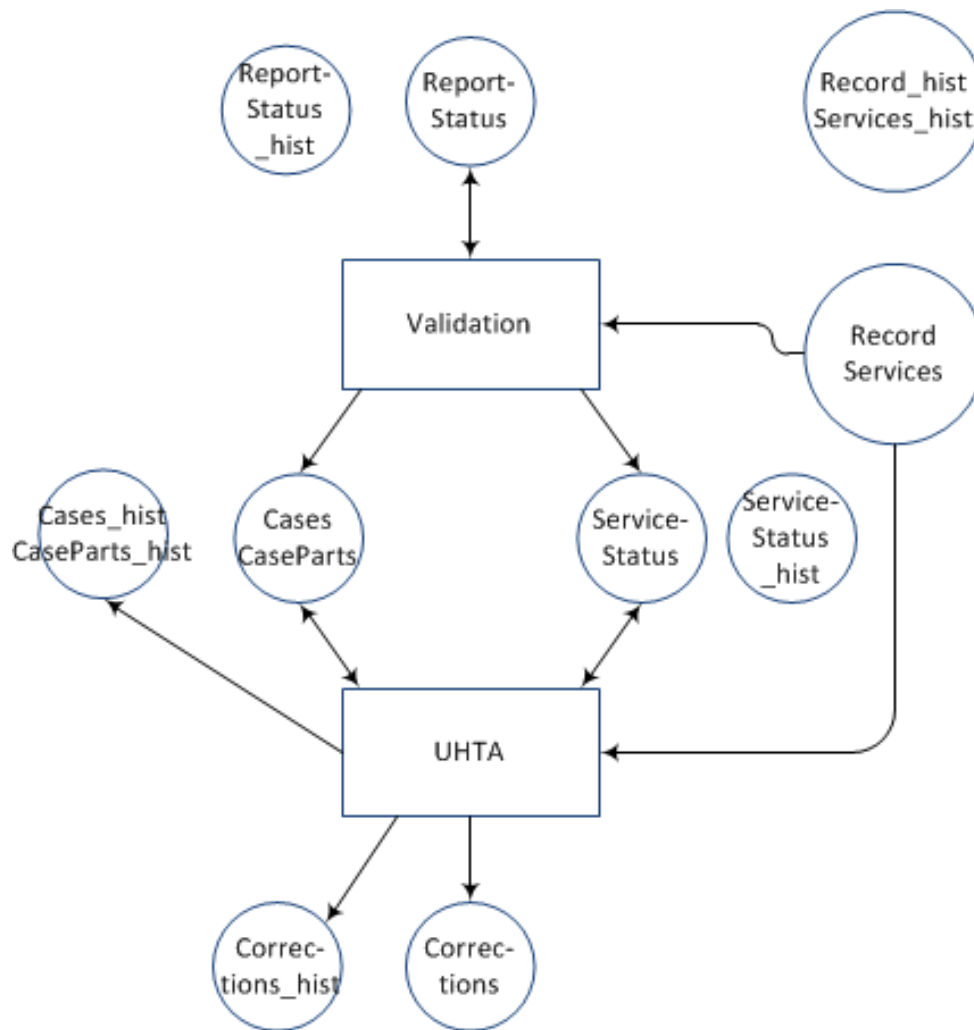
Report-Status _hist

Report-Status

Record_hist Services_hist

Validation

Record Services

Cases_hist CaseParts_hist

Cases CaseParts

Service-Status

Service-Status _hist

UHTA

Corrections_hist

Corrections